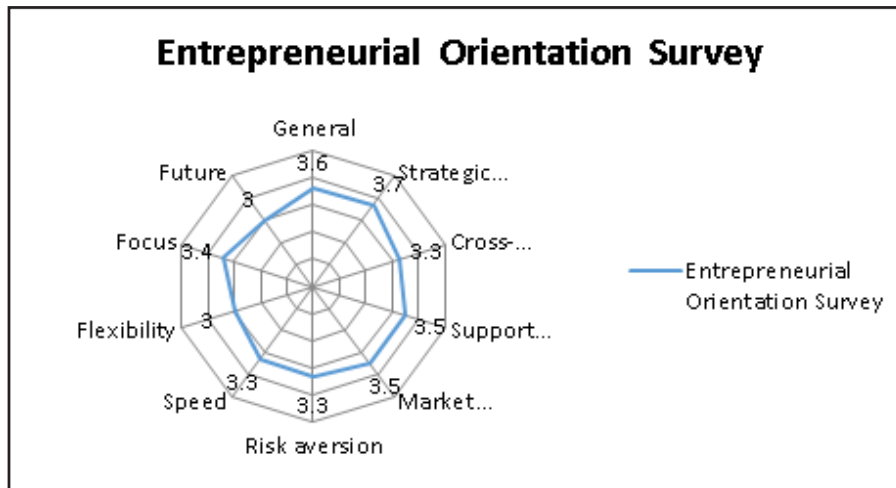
Entrepreneurial Orientation Survey

General
3.6
Strategic...
3.7
Cross-...
3.3
Support...
3.5
Market...
3.5
Risk aversion
3.3
Speed
3.3
Flexibility
3
Focus
3.4
Future
3

Entrepreneurial Orientation Survey